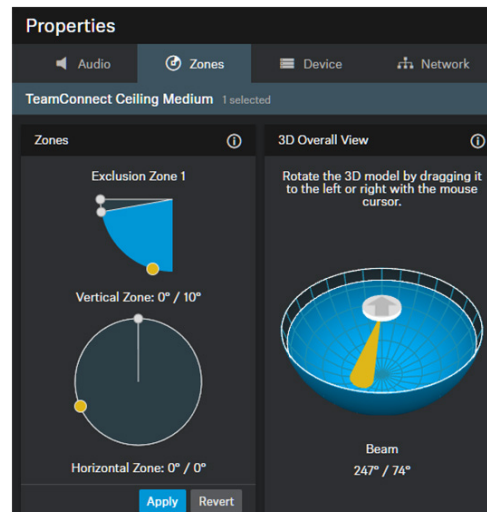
Properties

Audio
Zones
Device
Network

TeamConnect Ceiling Medium 1 selected

Zones

Exclusion Zone 1

Vertical Zone: 0° / 10°

Horizontal Zone: 0° / 0°

Apply
Revert

3D Overall View

Rotate the 3D model by dragging it to the left or right with the mouse cursor.

Beam
247° / 74°